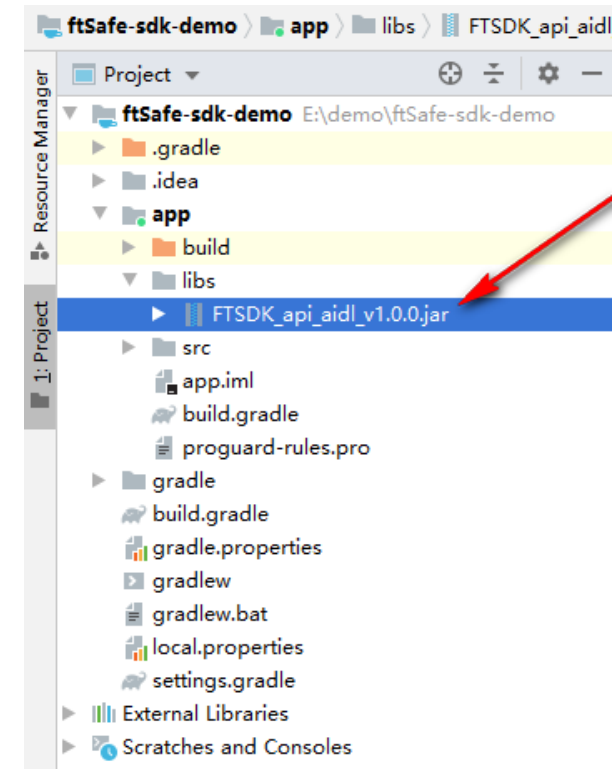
ftSafe-sdk-demo 〉 app 〉 libs 〉 FTSDK_api_aidl

Resource Manager
1: Project

Project

ftSafe-sdk-demo E:\demo\ftSafe-sdk-demo
.gradle
.idea
app
build
libs
FTSDK_api_aidl_v1.0.0.jar
src
app.iml
build.gradle
proguard-rules.pro
gradle
build.gradle
gradle.properties
gradlew
gradlew.bat
local.properties
settings.gradle
External Libraries
Scratches and Consoles